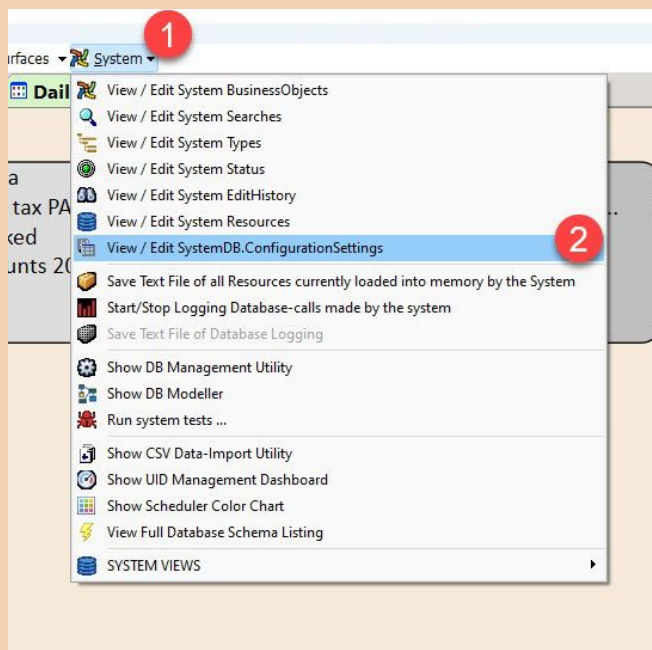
rfaces System
1
Dail
a
tax PA
ked
unts 20
View / Edit System BusinessObjects
View / Edit System Searches
View / Edit System Types
View / Edit System Status
View / Edit System EditHistory
View / Edit System Resources
View / Edit SystemDB.ConfigurationSettings
2
Save Text File of all Resources currently loaded into memory by the System
Start/Stop Logging Database-calls made by the system
Save Text File of Database Logging
Show DB Management Utility
Show DB Modeller
Run system tests ...
Show CSV Data-Import Utility
Show UID Management Dashboard
Show Scheduler Color Chart
View Full Database Schema Listing
SYSTEM VIEWS